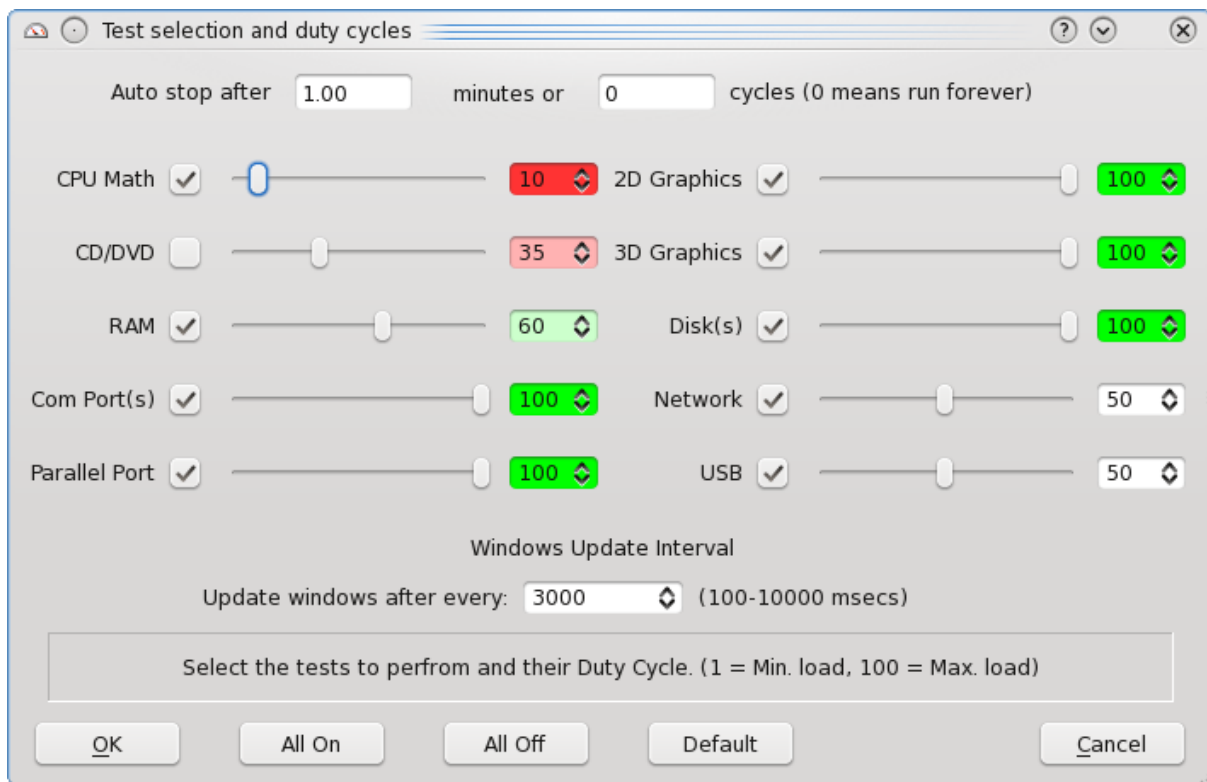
Test selection and duty cycles

Auto stop after 1.00 minutes or 0 cycles (0 means run forever)

CPU Math 10
2D Graphics 100
CD/DVD 35
3D Graphics 100
RAM 60
Disk(s) 100
Com Port(s) 100
Network 50
Parallel Port 100
USB 50

Windows Update Interval

Update windows after every: 3000 (100-10000 msecs)

Select the tests to perfrom and their Duty Cycle. (1 = Min. load, 100 = Max. load)

OK
All On
All Off
Default
Cancel